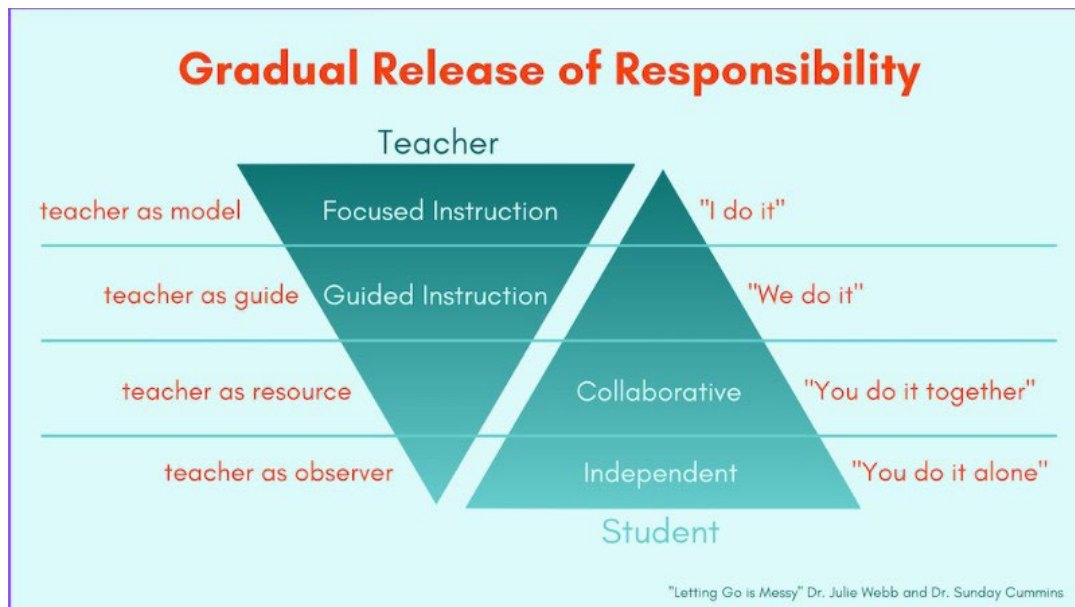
Gradual Release of Responsibility

Teacher

teacher as model
Focused Instruction
"I do it"

teacher as guide
Guided Instruction
"We do it"

teacher as resource
Collaborative
"You do it together"

teacher as observer
Independent
"You do it alone"

Student

"Letting Go is Messy" Dr. Julie Webb and Dr. Sunday Cummins